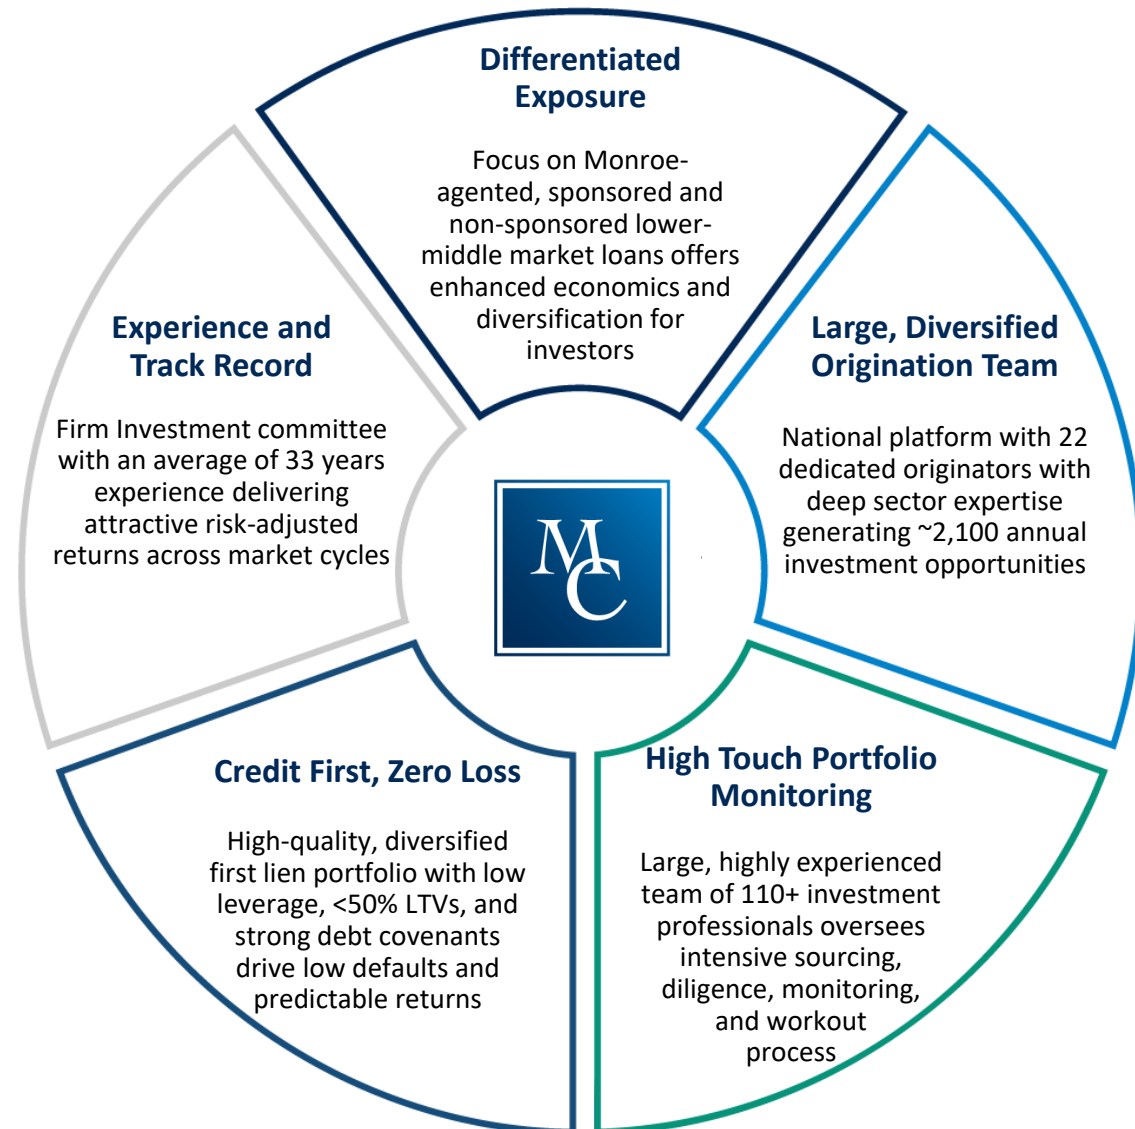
Differentiated Exposure

Focus on Monroe-agented, sponsored and non-sponsored lower-middle market loans offers enhanced economics and diversification for investors

Large, Diversified Origination Team

National platform with 22 dedicated originators with deep sector expertise generating ~2,100 annual investment opportunities

High Touch Portfolio Monitoring

Large, highly experienced team of 110+ investment professionals oversees intensive sourcing, diligence, monitoring, and workout process

Credit First, Zero Loss

High-quality, diversified first lien portfolio with low leverage, <50% LTVs, and strong debt covenants drive low defaults and predictable returns

Experience and Track Record

Firm Investment committee with an average of 33 years experience delivering attractive risk-adjusted returns across market cycles

MC